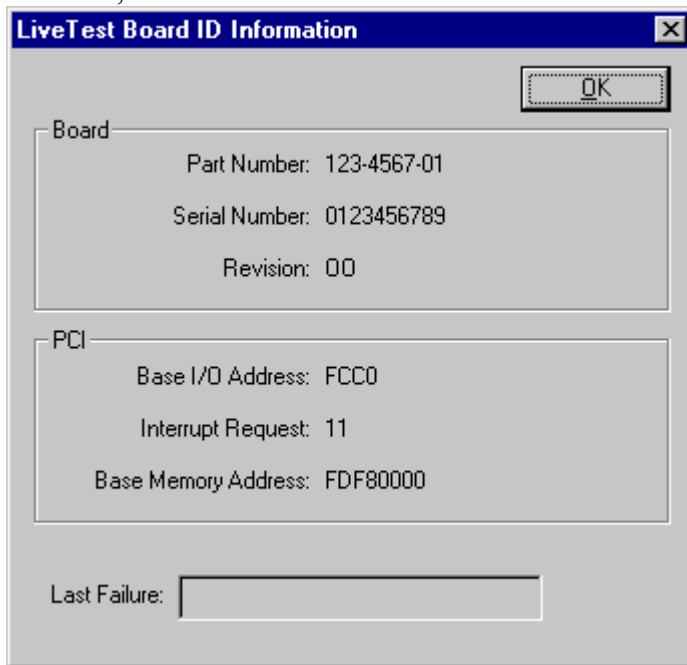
LiveTest Board ID Information

OK

Board

Part Number: 123-4567-01

Serial Number: 0123456789

Revision: 00

PCI

Base I/O Address: FCC0

Interrupt Request: 11

Base Memory Address: FDF80000

Last Failure: